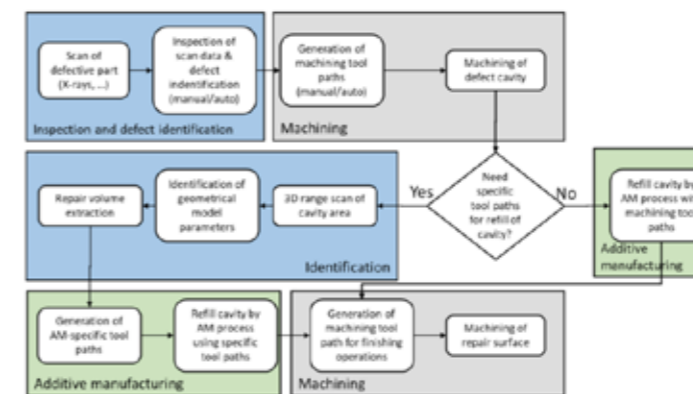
Scan of defective part (X-rays, ...)

Inspection of scan data & defect indentification (manual/auto)

Inspection and defect identification

Generation of machining tool paths (manual/auto)

Machining of defect cavity

Machining

Need specific tool paths for refill of cavity?

Yes

No

Refill cavity by AM process with machining tool paths

Additive manufacturing

Repair volume extraction

Identification of geometrical model parameters

3D range scan of cavity area

Identification

Generation of AM specific tool paths

Refill cavity by AM process using specific tool paths

Additive manufacturing

Generation of machining tool path for finishing operations

Machining of repair surface

Machining